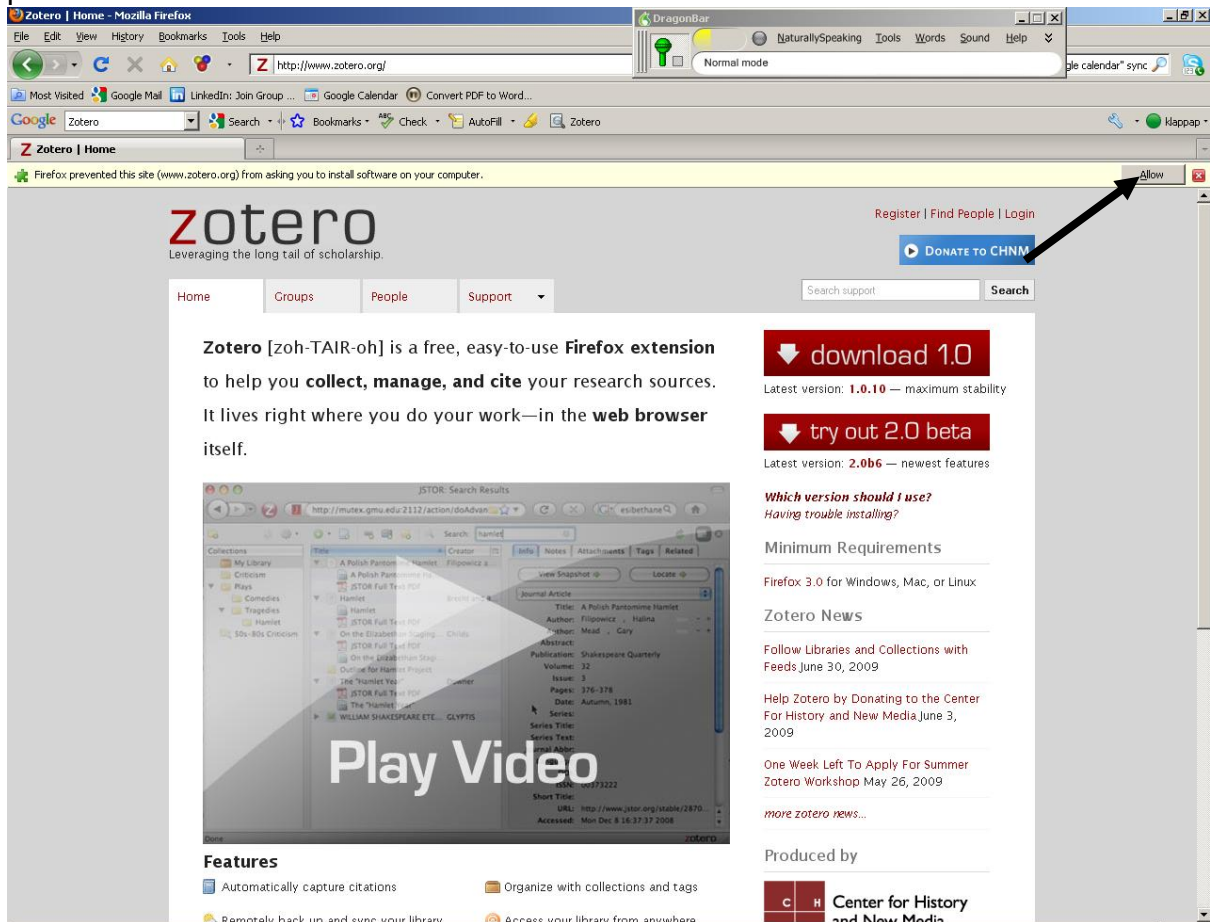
Zotero | Home - Mozilla Firefox

File Edit View History Bookmarks Tools Help

http://www.zotero.org/

DragonBar

NaturallySpeaking Tools Words Sound Help

Normal mode

gle calendar" sync

Most Visited Google Mail LinkedIn: Join Group ... Google Calendar Convert PDF to Word...

Google Zotero Search Bookmarks Check AutoFill Zotero klappap

Zotero | Home

Firefox prevented this site (www.zotero.org) from asking you to install software on your computer.

Allow

zotero
Leveraging the long tail of scholarship.

Register | Find People | Login

DONATE TO CHNM

Home Groups People Support

Search support Search

Zotero [zoh-TAIR-oh] is a free, easy-to-use Firefox extension to help you collect, manage, and cite your research sources. It lives right where you do your work—in the web browser itself.

JSTOR: Search Results

http://mutex.gmu.edu:2112/action/doAdvan

Play Video

download 1.0
Latest version: 1.0.10 — maximum stability

try out 2.0 beta
Latest version: 2.0b6 — newest features

Which version should I use?
Having trouble installing?

Minimum Requirements

Firefox 3.0 for Windows, Mac, or Linux

Zotero News

Follow Libraries and Collections with Feeds June 30, 2009

Help Zotero by Donating to the Center For History and New Media June 3, 2009

One Week Left To Apply For Summer Zotero Workshop May 26, 2009

more zotero news...

Produced by

Center for History and New Media

Features

Automatically capture citations

Organize with collections and tags

Remotely back up and sync your library

Access your library from anywhere